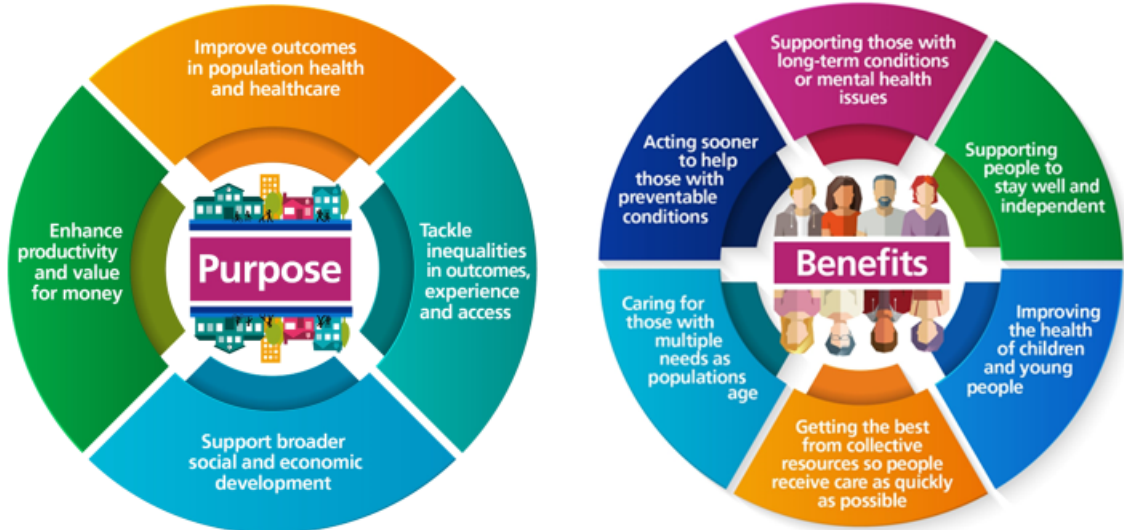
Improve outcomes in population health and healthcare

Enhance productivity and value for money

Purpose

Tackle inequalities in outcomes, experience and access

Support broader social and economic development

Supporting those with long-term conditions or mental health issues

Acting sooner to help those with preventable conditions

Supporting people to stay well and independent

Benefits

Caring for those with multiple needs as populations age

Improving the health of children and young people

Getting the best from collective resources so people receive care as quickly as possible